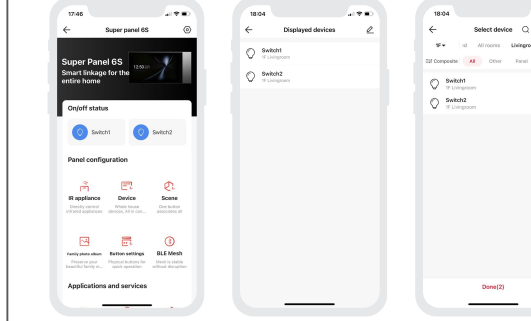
17:46

Super panel 6S

Super Panel 6S
Smart linkage for the entire home

12:55

On/off status

Switch1

Switch2

Panel configuration

IR appliance
Directly control infrared appliances

Device
Whole house devices, All in con...

Scene
One button associates all

Family photo album
Pleasure your beautiful family m...

Button settings
Physical buttons for quick operation

BLE Mesh
Mesh is stable without disruption

Applications and services

18:04

Displayed devices

Switch1
1F Livingroom

Switch2
1F Livingroom

18:04

Select device

all

All rooms

Livingro

Composite

All

Other

Panel

Switch1
1F Livingroom

Switch2
1F Livingroom

Done(2)